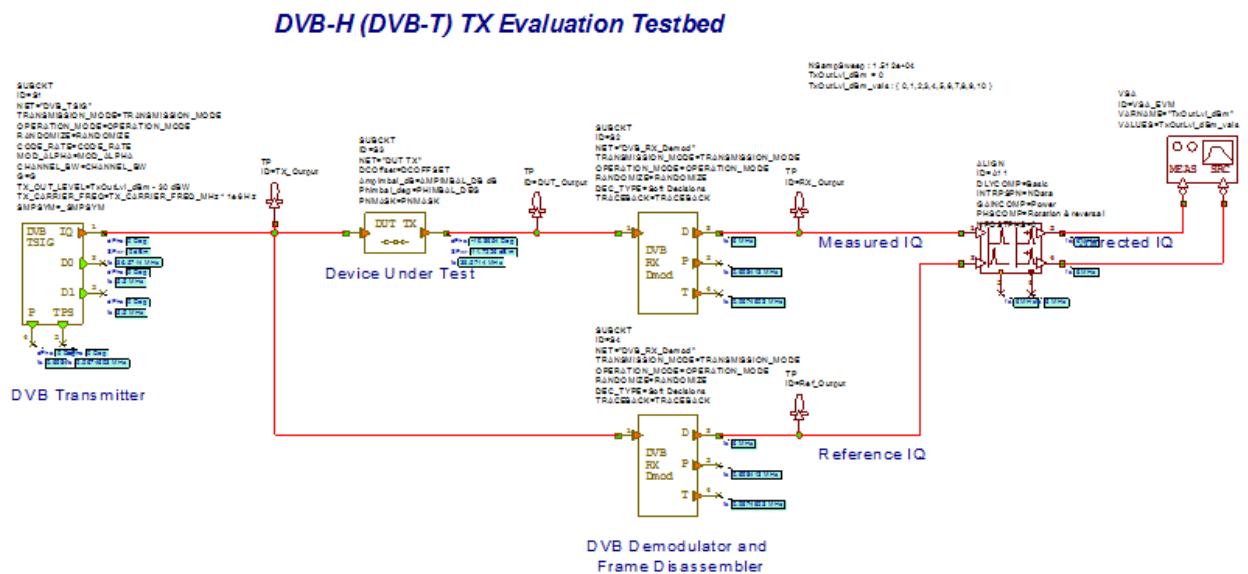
DVB-H (DVB-T) TX Evaluation Testbed

NSampSweep : 1.216e+04
TxOutLvl_dBm = 0
TxOutLvl_dBm_vals : { 0,1,2,3,4,5,6,7,8,9,10 }

SUBCKT
ID=S1
NET="DVB_TSIG"
TRANSMISSION_MODE=TRANSMISSION_MODE
OPERATION_MODE=OPERATION_MODE
RANDOMIZE=RANDOMIZE
CODE_RATE=CODE_RATE
MOD_ALPHA=MOD_ALPHA
CHANNEL_BW=CHANNEL_BW
G=G
TX_OUT_LEVEL=TxOutLvl_dBm - 30 dBW
TX_CARRIER_FREQ=TX_CARRIER_FREQ_MHz * 1e6 Hz
SMPSYM=_SMPSYM

DVB TSIG
IQ
D0
D1
P
TPS

DVB Transmitter

TP
ID=TX_Output

SUBCKT
ID=S3
NET="DUT TX"
DCOffset=DCOFFSET
AmpImbal_dB=AMPIMBAL_DB dB
PhImbal_deg=PHIMBAL_DEG
PNMASK=PNMASK

DUT TX

Device Under Test

TP
ID=DUT_Output

SUBCKT
ID=S2
NET="DVB_RX_Demod"
TRANSMISSION_MODE=TRANSMISSION_MODE
OPERATION_MODE=OPERATION_MODE
RANDOMIZE=RANDOMIZE
DEC_TYPE=Soft Decisions
TRACEBACK=TRACEBACK

DVB RX Dmod
D
P
T

TP
ID=RX_Output

Measured IQ

ALIGN
ID=A1
DLYCOMP=Basic
INTRPSPN=NData
GAINCOMP=Power
PHSCOMP=Rotation & reversal

Corrected IQ

VSA
ID=VSA_EVM
VARNAME="TxOutLvl_dBm"
VALUES=TxOutLvl_dBm_vals

MEAS
SRC

SUBCKT
ID=S4
NET="DVB_RX_Demod"
TRANSMISSION_MODE=TRANSMISSION_MODE
OPERATION_MODE=OPERATION_MODE
RANDOMIZE=RANDOMIZE
DEC_TYPE=Soft Decisions
TRACEBACK=TRACEBACK

DVB RX Dmod
D
P
T

TP
ID=Ref_Output

Reference IQ

DVB Demodulator and Frame Disassembler